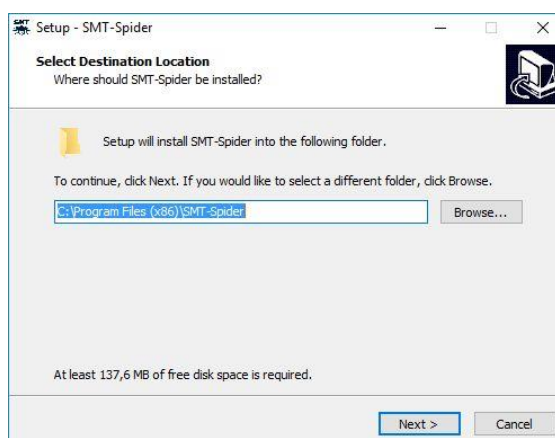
Setup - SMT-Spider

Select Destination Location
Where should SMT-Spider be installed?

Setup will install SMT-Spider into the following folder.

To continue, click Next. If you would like to select a different folder, click Browse.

C:\Program Files (x86)\SMT-Spider

Browse...

At least 137,6 MB of free disk space is required.

Next >

Cancel